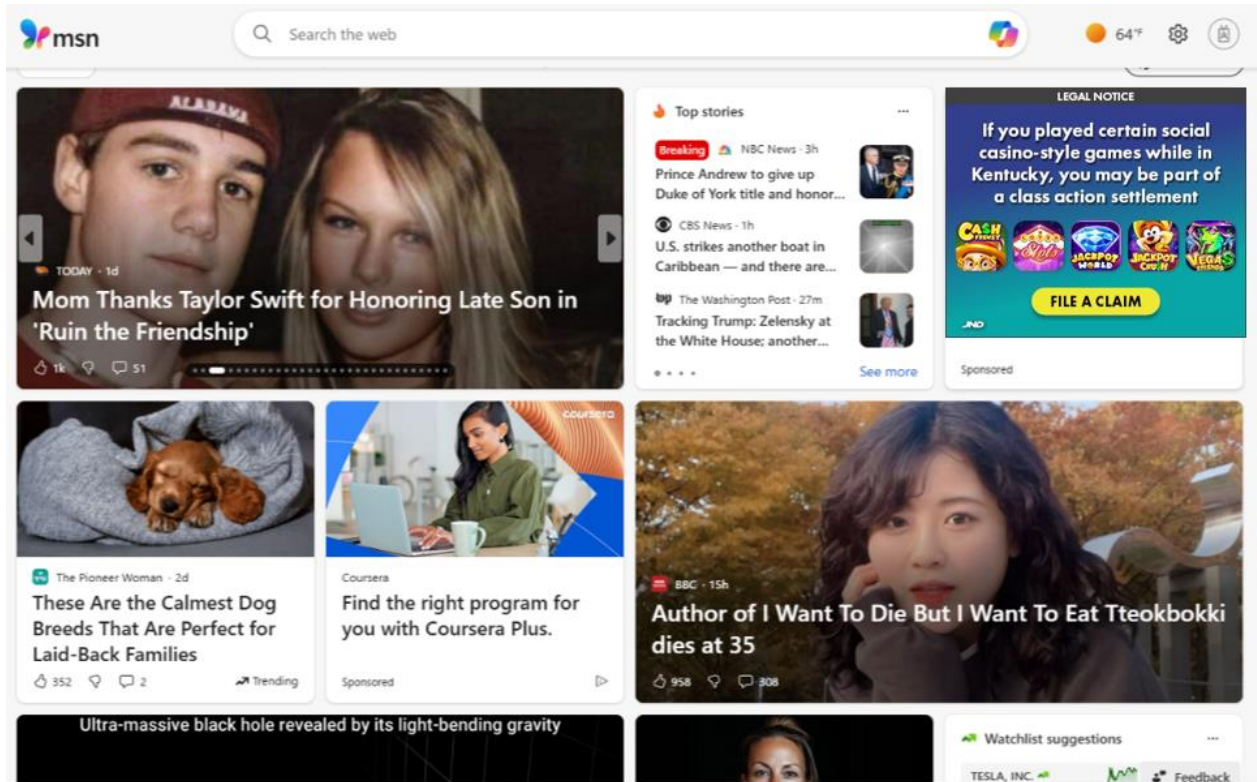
msn

Search the web

64°F

TODAY · 1d

Mom Thanks Taylor Swift for Honoring Late Son in 'Ruin the Friendship'

1k 51

Top stories

Breaking NBC News · 3h
Prince Andrew to give up Duke of York title and honor...

CBS News · 1h
U.S. strikes another boat in Caribbean — and there are...

The Washington Post · 27m
Tracking Trump: Zelensky at the White House; another...

See more

LEGAL NOTICE

If you played certain social casino-style games while in Kentucky, you may be part of a class action settlement

CASH FRENZY JACKPOT WORLD JACKPOT CRUSH VEGAS

FILE A CLAIM

Sponsored

The Pioneer Woman · 2d

These Are the Calmest Dog Breeds That Are Perfect for Laid-Back Families

352 2 Trending

coursera

Coursera

Find the right program for you with Coursera Plus.

Sponsored

BBC · 15h

Author of I Want To Die But I Want To Eat Tteokbokki dies at 35

958 308

Ultra-massive black hole revealed by its light-bending gravity

Watchlist suggestions

TESLA, INC.

Feedback